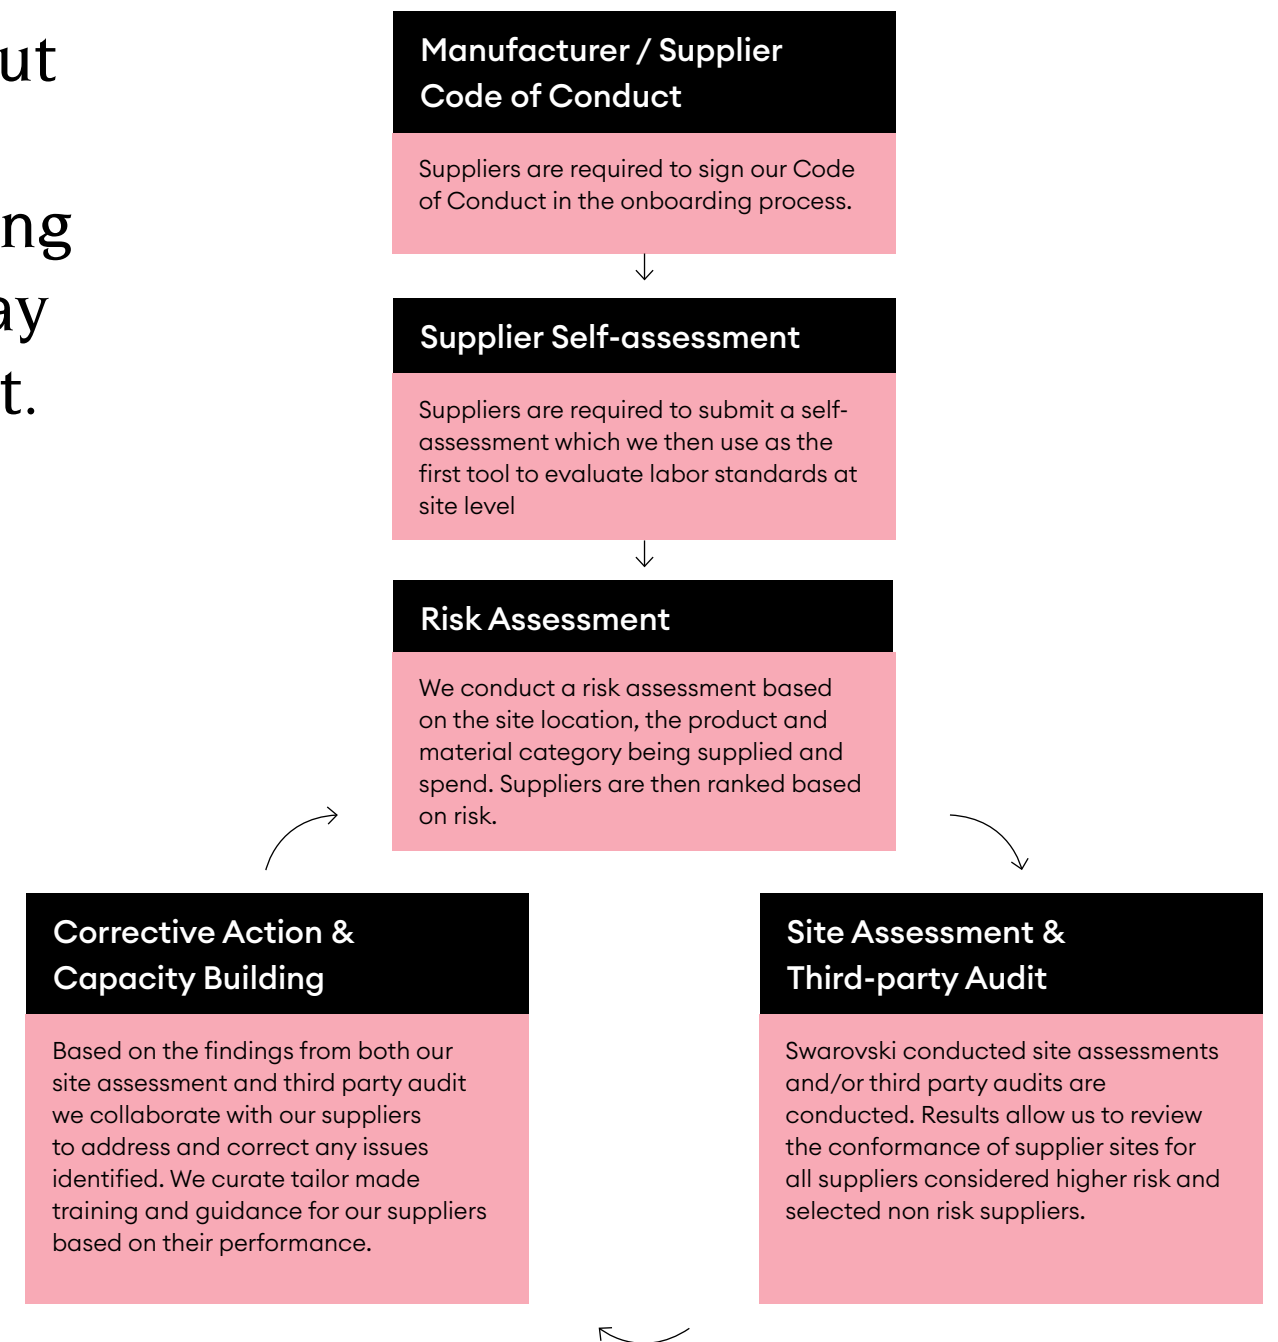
ut

ng
ay
t.

Manufacturer / Supplier Code of Conduct

Suppliers are required to sign our Code of Conduct in the onboarding process.

Supplier Self-assessment

Suppliers are required to submit a self-assessment which we then use as the first tool to evaluate labor standards at site level

Risk Assessment

We conduct a risk assessment based on the site location, the product and material category being supplied and spend. Suppliers are then ranked based on risk.

Corrective Action & Capacity Building

Based on the findings from both our site assessment and third party audit we collaborate with our suppliers to address and correct any issues identified. We curate tailor made training and guidance for our suppliers based on their performance.

Site Assessment & Third-party Audit

Swarovski conducted site assessments and/or third party audits are conducted. Results allow us to review the conformance of supplier sites for all suppliers considered higher risk and selected non risk suppliers.